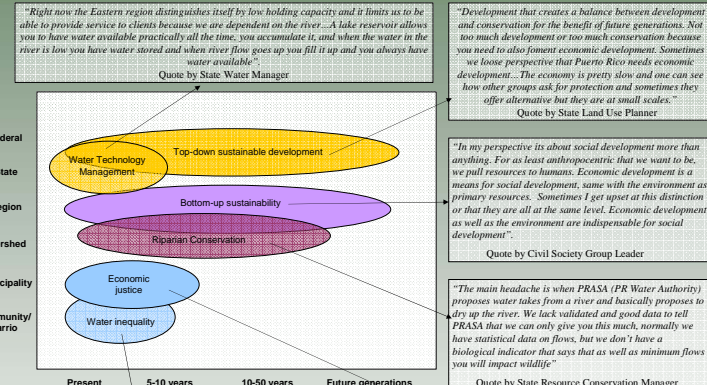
"Right now the Eastern region distinguishes itself by low holding capacity and it limits us to be able to provide service to clients because we are dependent on the river…A lake reservoir allows you to have water available practically all the time, you accumulate it, and when the water in the river is low you have water stored and when river flow goes up you fill it up and you always have water available".
Quote by State Water Manager

"Development that creates a balance between development and conservation for the benefit of future generations. Not too much development or too much conservation because you need to also foment economic development. Sometimes we loose perspective that Puerto Rico needs economic development…The economy is pretty slow and one can see how other groups ask for protection and sometimes they offer alternative but they are at small scales."
Quote by State Land Use Planner

deral

tate

egion

rshed

icipality

munity/
rrio

Water Technology Management

Top-down sustainable development

Bottom-up sustainability

Riparian Conservation

Economic justice

Water inequality

Present

5-10 years

10-50 years

Future generations

"In my perspective its about social development more than anything. For as least anthropocentric that we want to be, we pull resources to humans. Economic development is a means for social development, same with the environment as primary resources. Sometimes I get upset at this distinction or that they are all at the same level. Economic development as well as the environment are indispensable for social development".

Quote by Civil Society Group Leader

"The main headache is when PRASA (PR Water Authority) proposes water takes from a river and basically proposes to dry up the river. We lack validated and good data to tell PRASA that we can only give you this much, normally we have statistical data on flows, but we don't have a biological indicator that says that as well as minimum flows you will impact wildlife"

Quote by State Resource Conservation Manager